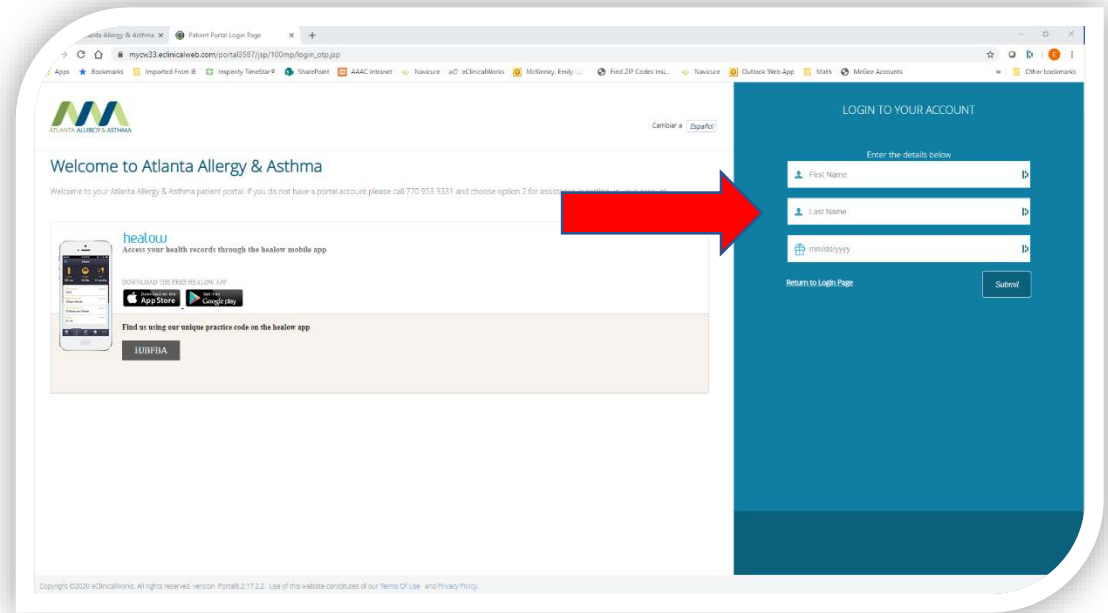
anta Allergy & Asthma × Patient Portal Login Page × +

mycw33.eclinicalweb.com/portal3587/jsp/100mp/login_otp.jsp

Apps Bookmarks Imported From IE Insperity TimeStar® SharePoint AAAC Intranet Navicure eClinicalWorks McGinney, Emily ... Find ZIP Codes Insi... Navicure Outlook Web App Matt McGee Accounts Other bookmarks

ATLANTA ALLERGY & ASTHMA

Cambiar a Español

Welcome to Atlanta Allergy & Asthma

Welcome to your Atlanta Allergy & Asthma patient portal. If you do not have a portal account please call 770.953.3331 and choose option 2 for assistance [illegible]

healow
Access your health records through the healow mobile app

DOWNLOAD THE FREE HEALOW APP
App Store
Google play

Find us using our unique practice code on the healow app

HJBFBA

LOGIN TO YOUR ACCOUNT

Enter the details below

First Name

Last Name

mm/dd/yyyy

Return to Login Page

Submit

Copyright ©2020 eClinicalWorks. All rights reserved. version: Portal8.2.17.2.2. Use of this website constitutes of our Terms Of Use and Privacy Policy.